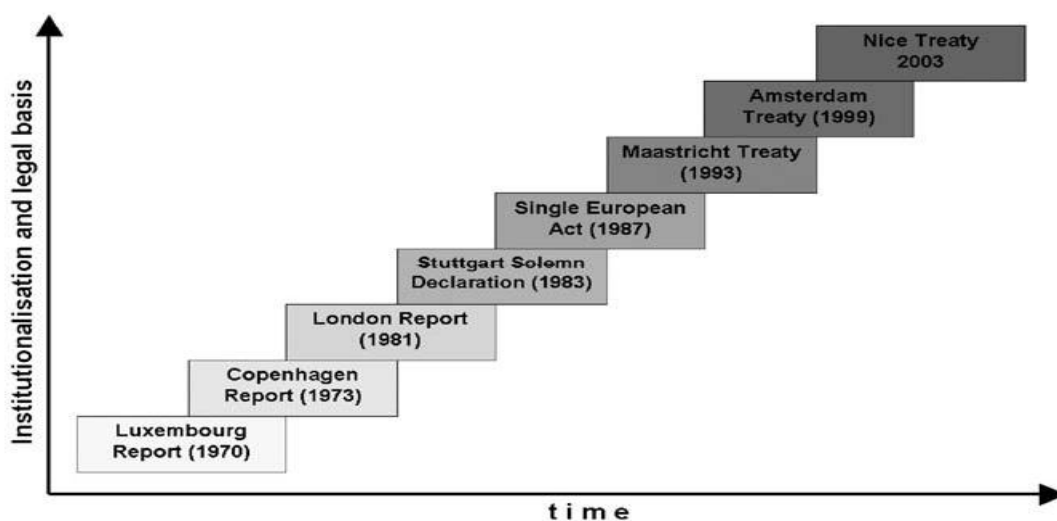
Institutionalisation and legal basis

Nice Treaty 2003

Amsterdam Treaty (1999)

Maastricht Treaty (1993)

Single European Act (1987)

Stuttgart Solemn Declaration (1983)

London Report (1981)

Copenhagen Report (1973)

Luxembourg Report (1970)

time